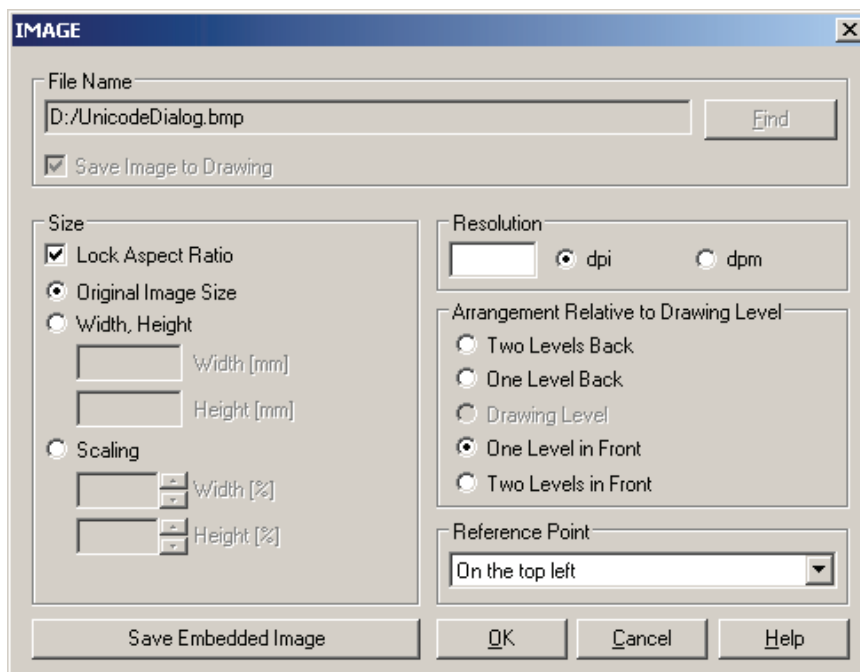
IMAGE

File Name
D:/UnicodeDialog.bmp
Find
Save Image to Drawing

Size
Lock Aspect Ratio
Original Image Size
Width, Height
Width [mm]
Height [mm]
Scaling
Width [%]
Height [%]

Resolution
dpi
dpm

Arrangement Relative to Drawing Level
Two Levels Back
One Level Back
Drawing Level
One Level in Front
Two Levels in Front

Reference Point
On the top left

Save Embedded Image
OK
Cancel
Help